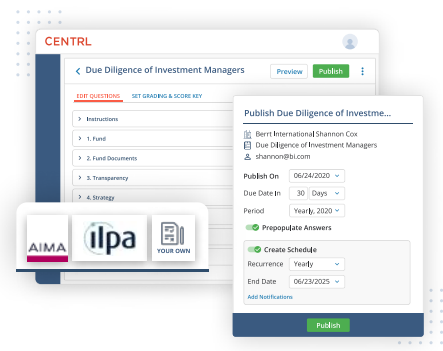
CENTRL

Due Diligence of Investment Managers

Preview

Publish

EDIT QUESTIONS

SET GRADING & SCORE KEY

Instructions

1. Fund

2. Fund Documents

3. Transparency

4. Strategy

AIMA

ilpa

YOUR OWN

Publish Due Diligence of Investme...

Berrt International Shannon Cox

Due Diligence of Investment Managers

shannon@bi.com

Publish On 06/24/2020

Due Date In 30 Days

Period Yearly, 2020

Prepopulate Answers

Create Schedule

Recurrence Yearly

End Date 06/23/2025

Add Notifications

Publish